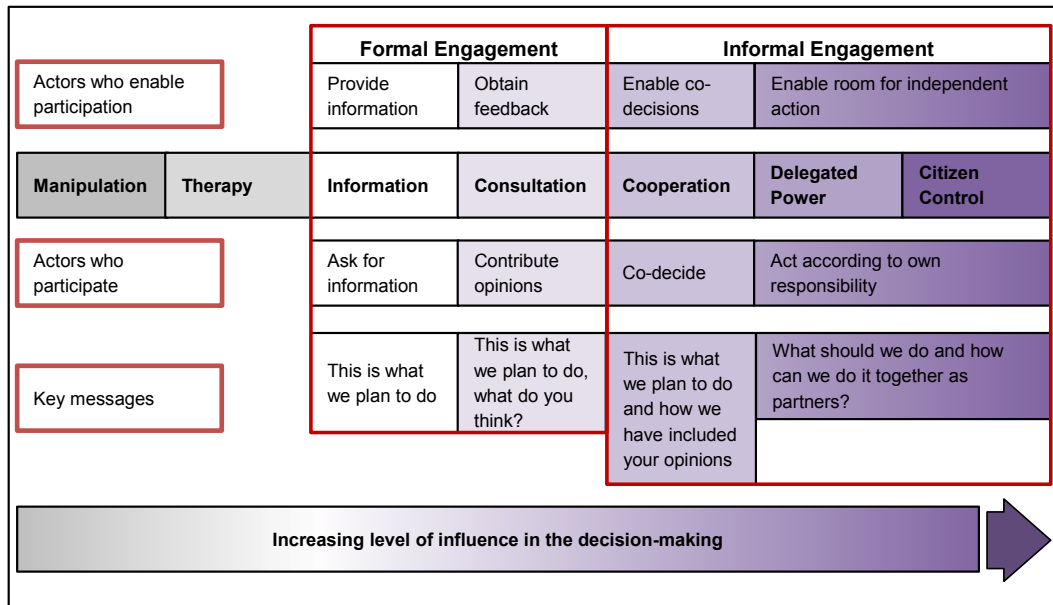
Formal Engagement

Informal Engagement

Actors who enable participation

Provide information

Obtain feedback

Enable co-decisions

Enable room for independent action

Manipulation

Therapy

Information

Consultation

Cooperation

Delegated Power

Citizen Control

Actors who participate

Ask for information

Contribute opinions

Co-decide

Act according to own responsibility

Key messages

This is what we plan to do

This is what we plan to do, what do you think?

This is what we plan to do and how we have included your opinions

What should we do and how can we do it together as partners?

Increasing level of influence in the decision-making